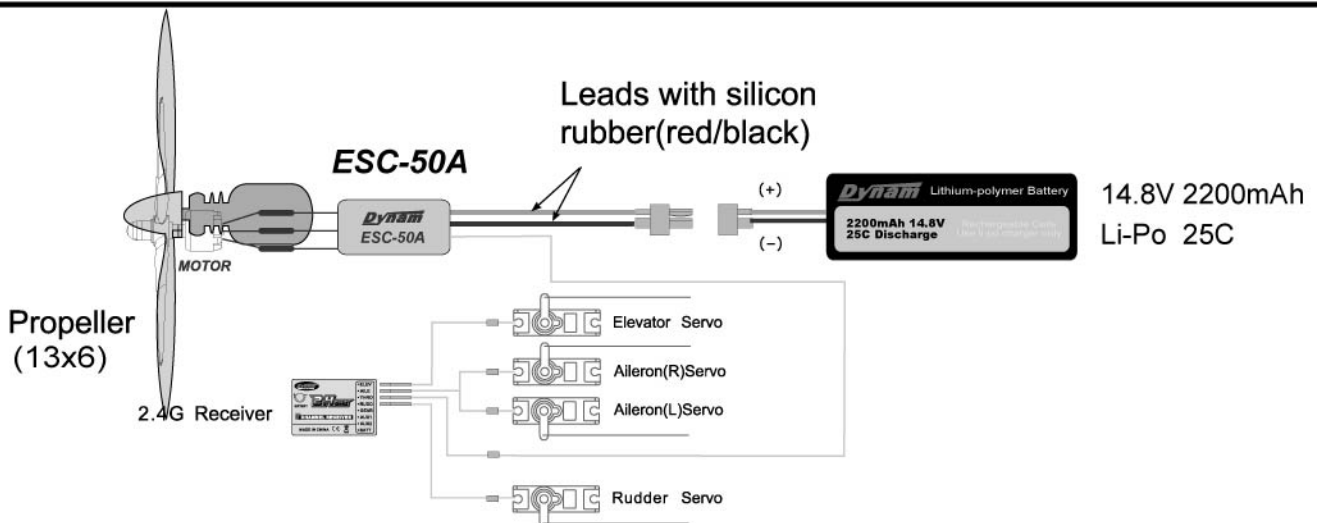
Leads with silicon rubber(red/black)

ESC-50A

Dynam
ESC-50A

MOTOR

(+)

(−)

Dynam Lithium-polymer Battery
2200mAh 14.8V
25C Discharge
Rechargeable Cells
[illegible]

14.8V 2200mAh
Li-Po 25C

Propeller
(13x6)

2.4G Receiver

Elevator Servo

Aileron(R)Servo

Aileron(L)Servo

Rudder Servo